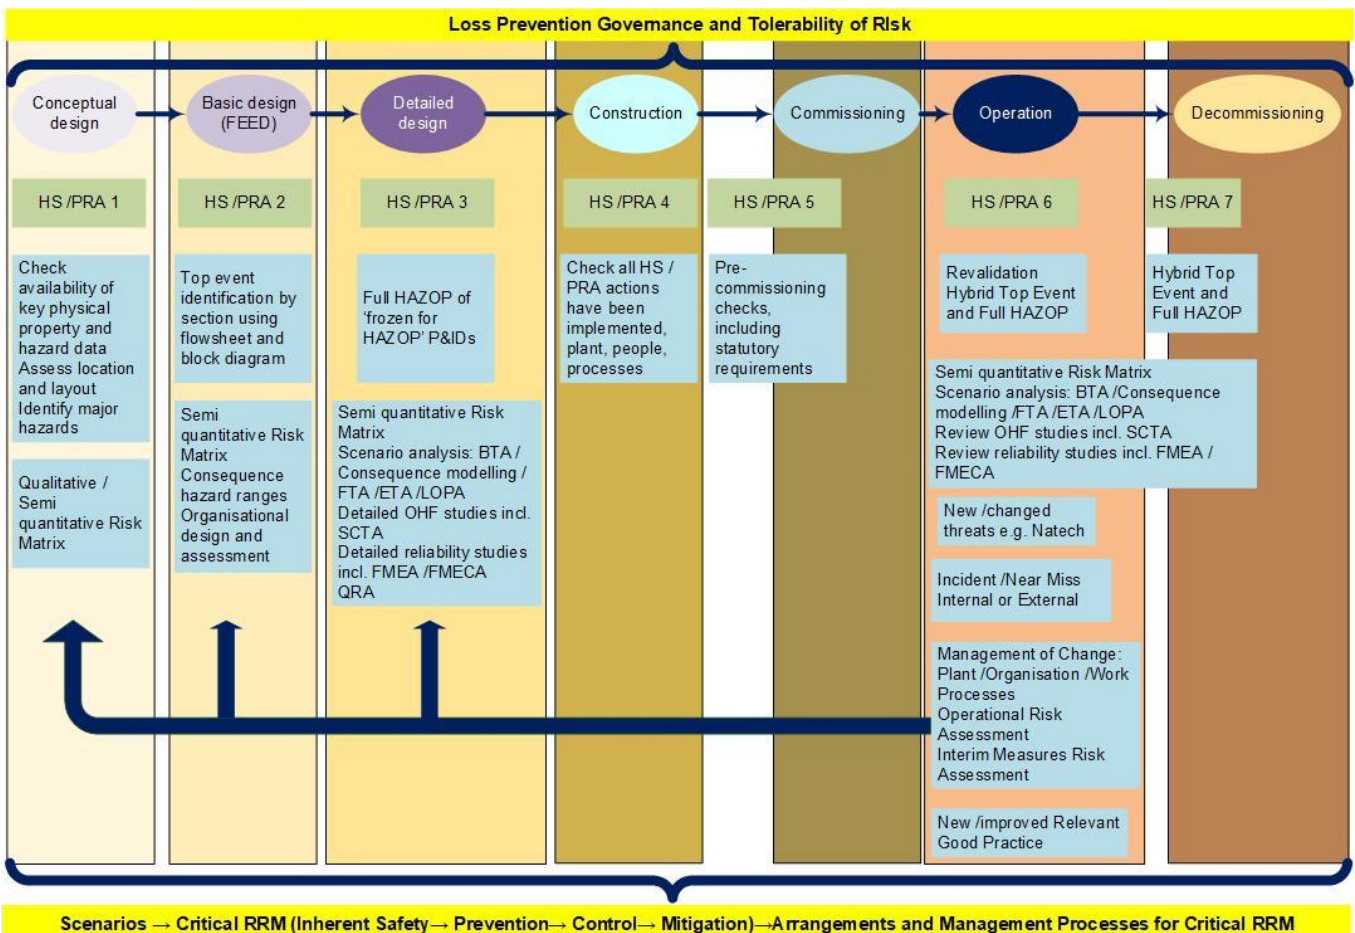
Loss Prevention Governance and Tolerability of Risk

Conceptual design

Basic design (FEED)

Detailed design

Construction

Commissioning

Operation

Decommissioning

HS /PRA 1

HS /PRA 2

HS /PRA 3

HS /PRA 4

HS /PRA 5

HS /PRA 6

HS /PRA 7

Check availability of key physical property and hazard data
Assess location and layout
Identify major hazards

Qualitative / Semi quantitative Risk Matrix

Top event identification by section using flowsheet and block diagram

Semi quantitative Risk Matrix
Consequence hazard ranges
Organisational design and assessment

Full HAZOP of 'frozen for HAZOP' P&IDs

Semi quantitative Risk Matrix
Scenario analysis: BTA / Consequence modelling / FTA /ETA /LOPA
Detailed OHF studies incl. SCTA
Detailed reliability studies incl. FMEA /FMECA
QRA

Check all HS / PRA actions have been implemented, plant, people, processes

Pre-commissioning checks, including statutory requirements

Revalidation Hybrid Top Event and Full HAZOP

Hybrid Top Event and Full HAZOP

Semi quantitative Risk Matrix
Scenario analysis: BTA /Consequence modelling /FTA /ETA /LOPA
Review OHF studies incl. SCTA
Review reliability studies incl. FMEA / FMECA

New /changed threats e.g. Natech

Incident /Near Miss Internal or External

Management of Change: Plant /Organisation /Work Processes
Operational Risk Assessment
Interim Measures Risk Assessment

New /improved Relevant Good Practice

Scenarios → Critical RRM (Inherent Safety → Prevention → Control → Mitigation) → Arrangements and Management Processes for Critical RRM